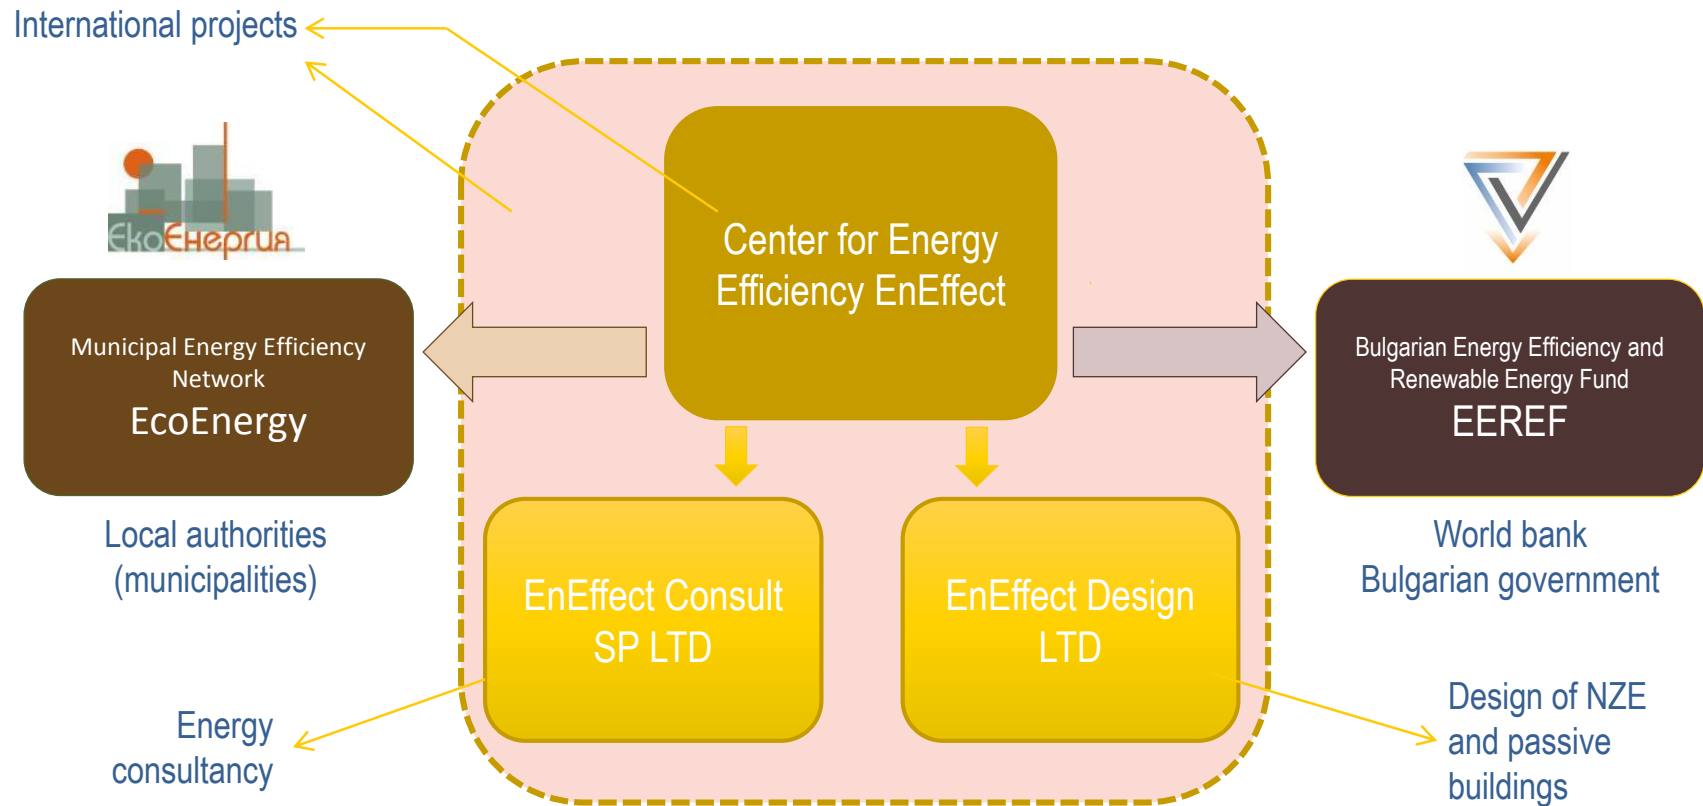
International projects

ЕкоЕнергия

Municipal Energy Efficiency Network
EcoEnergy

Local authorities (municipalities)

Center for Energy Efficiency EnEffect

Bulgarian Energy Efficiency and Renewable Energy Fund
EEREF

World bank
Bulgarian government

EnEffect Consult SP LTD

EnEffect Design LTD

Energy consultancy

Design of NZE and passive buildings